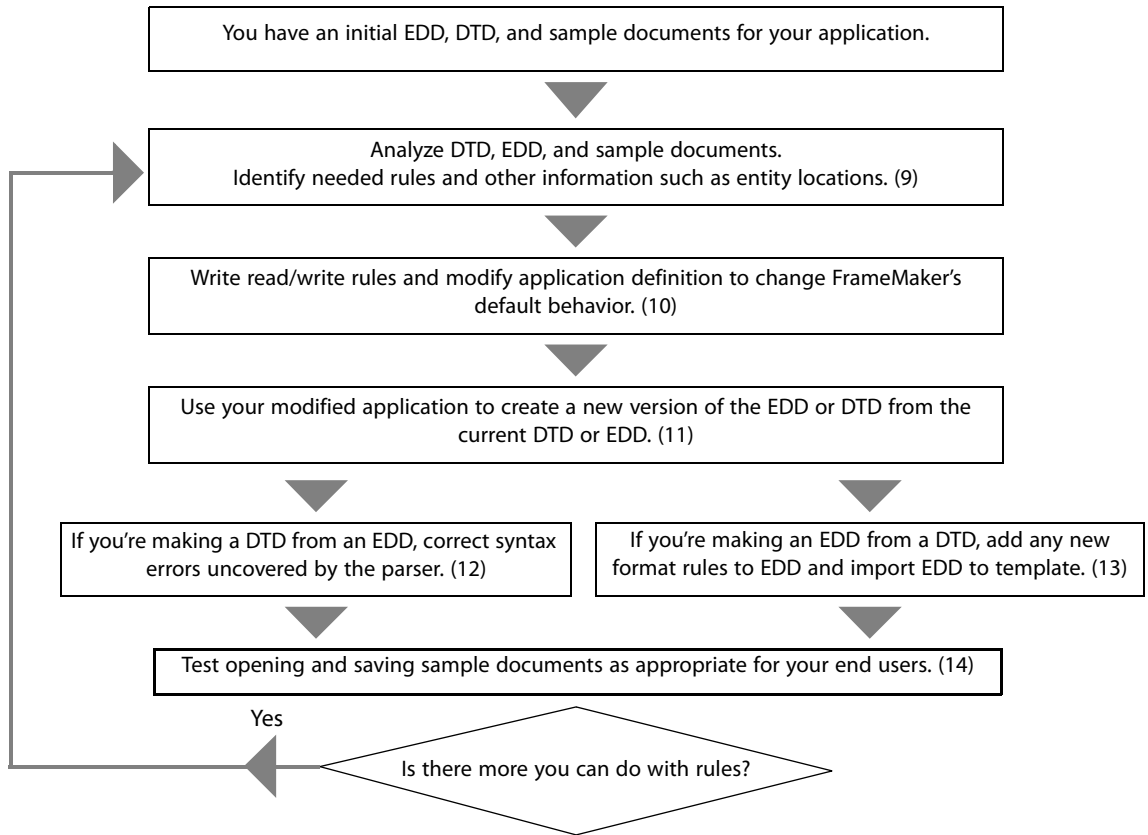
You have an initial EDD, DTD, and sample documents for your application.

Analyze DTD, EDD, and sample documents.
Identify needed rules and other information such as entity locations. (9)

Write read/write rules and modify application definition to change FrameMaker's default behavior. (10)

Use your modified application to create a new version of the EDD or DTD from the current DTD or EDD. (11)

If you're making a DTD from an EDD, correct syntax errors uncovered by the parser. (12)

If you're making an EDD from a DTD, add any new format rules to EDD and import EDD to template. (13)

Test opening and saving sample documents as appropriate for your end users. (14)

Yes

Is there more you can do with rules?